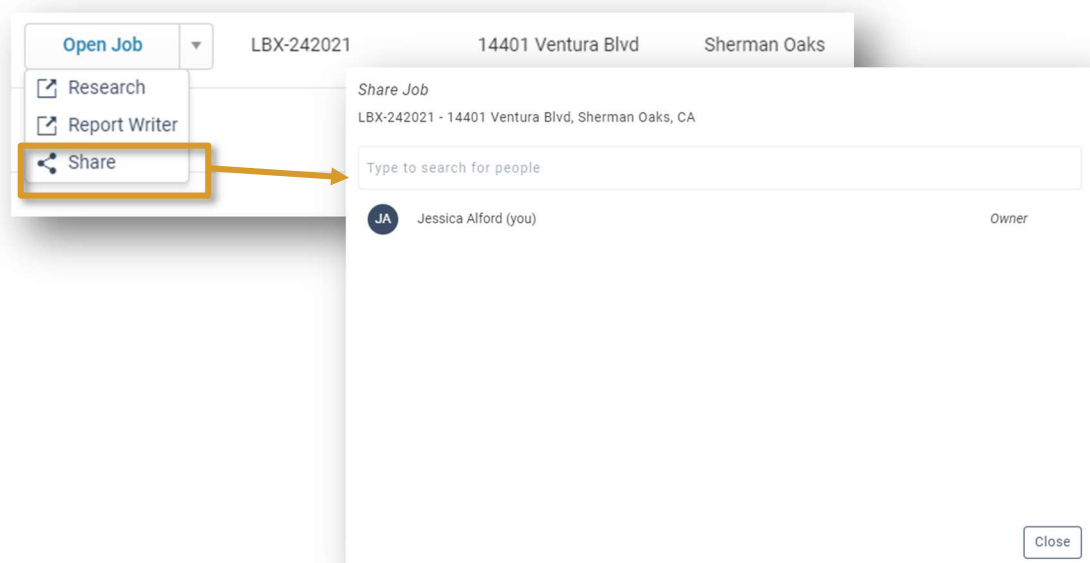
Open Job

LBX-242021 14401 Ventura Blvd Sherman Oaks

Research
Report Writer
Share

Share Job
LBX-242021 - 14401 Ventura Blvd, Sherman Oaks, CA

Type to search for people

JA Jessica Alford (you) Owner

Close